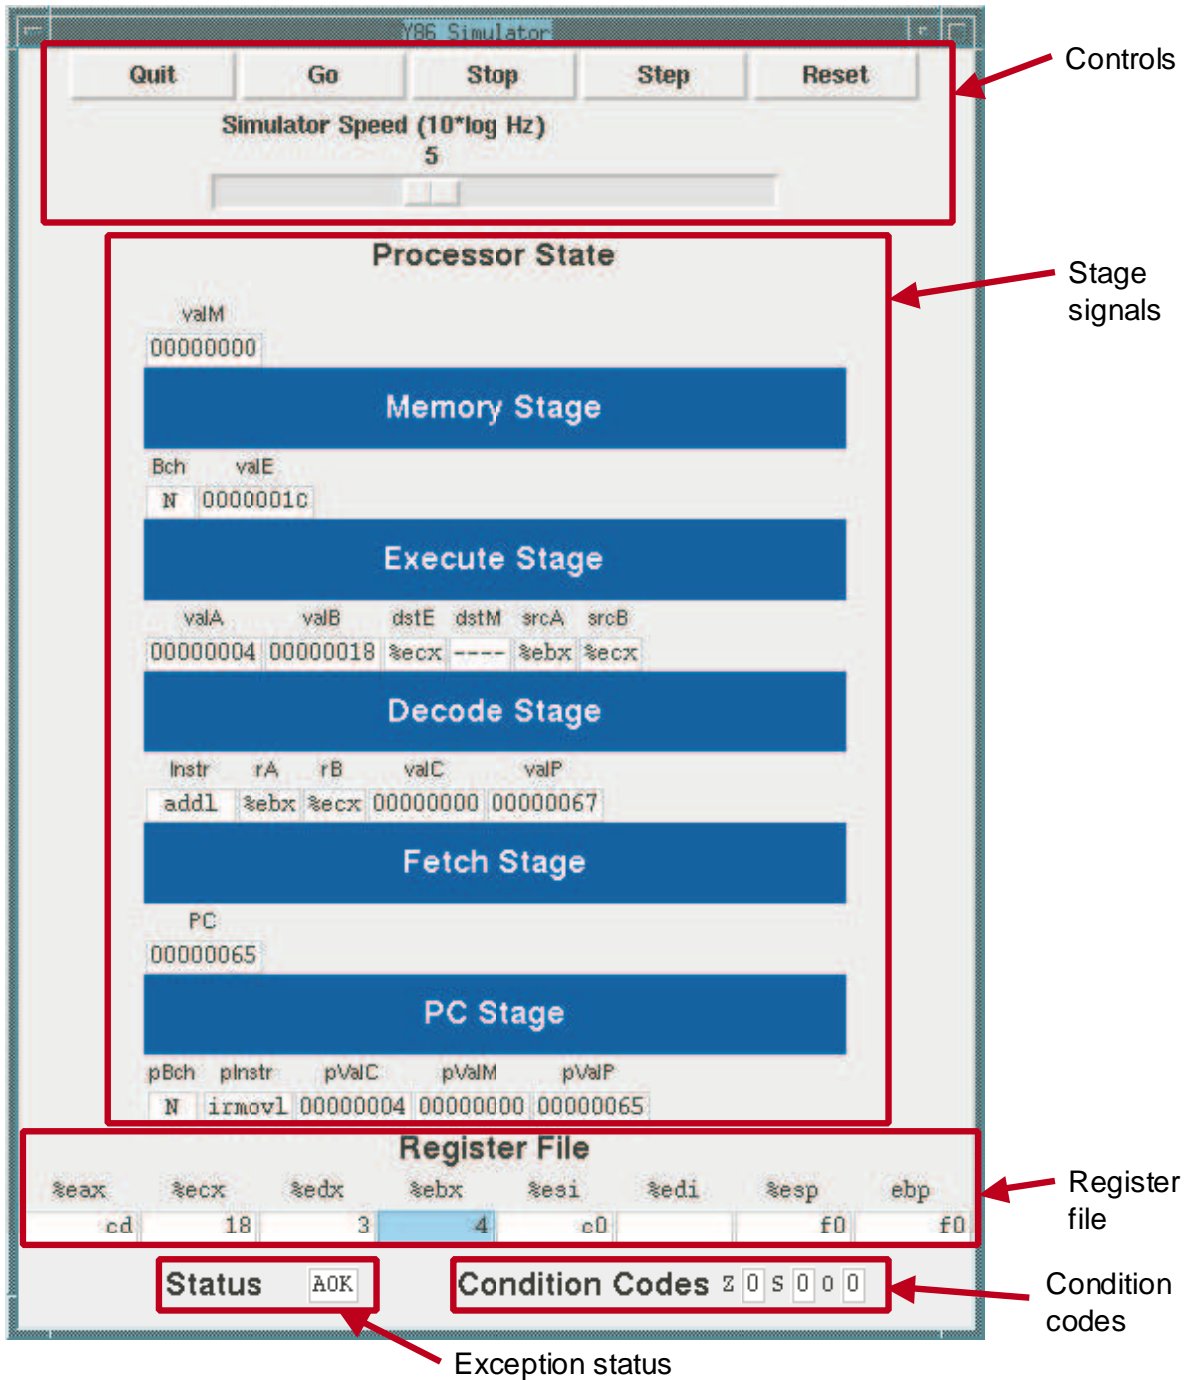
Y86 Simulator

Quit Go Stop Step Reset

Simulator Speed (10*log Hz)
5

Controls

Processor State

Stage signals

valM
00000000

Memory Stage

Bch valE
N 0000001c

Execute Stage

valA valB dstE dstM srcA srcB
00000004 00000018 %ecx ---- %ebx %ecx

Decode Stage

Instr rA rB valC valP
addl %ebx %ecx 00000000 00000067

Fetch Stage

PC
00000065

PC Stage

pBch pInstr pValC pValM pValP
N irmovl 00000004 00000000 00000065

Register File

| %eax | %ecx | %edx | %ebx | %esi | %edi | %esp | ebp |
|---|---|---|---|---|---|---|---|
| cd | 18 | 3 | 4 | c0 | | f0 | f0 |

Register file

Status AOK

Condition Codes Z 0 S 0 O 0

Condition codes

Exception status